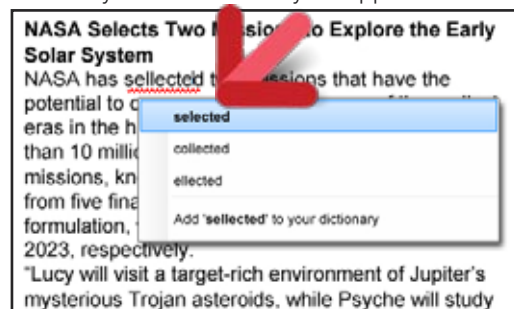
NASA Selects Two M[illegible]sio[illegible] to Explore the Early Solar System

NASA has sellected t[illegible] missions that have the potential to o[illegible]

eras in the h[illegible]

than 10 millio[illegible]

missions, kn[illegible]

from five fina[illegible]

formulation, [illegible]

2023, respectively.

selected

collected

ellected

Add 'sellected' to your dictionary

"Lucy will visit a target-rich environment of Jupiter's mysterious Trojan asteroids, while Psyche will study